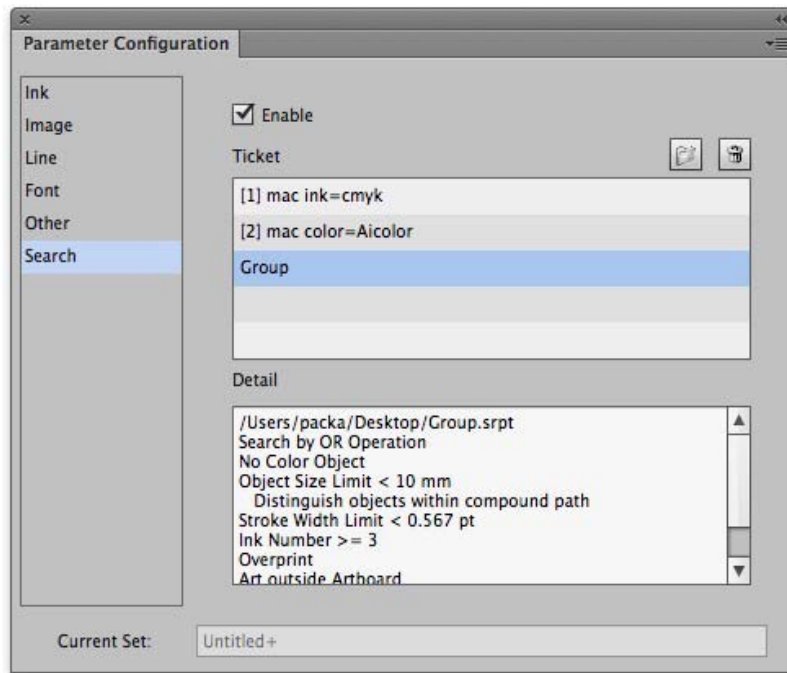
Parameter Configuration

Ink
Image
Line
Font
Other
Search

Enable

Ticket

[1] mac ink=cmyk
[2] mac color=Aicolor
Group

Detail

/Users/packa/Desktop/Group.srpt
Search by OR Operation
No Color Object
Object Size Limit < 10 mm
Distinguish objects within compound path
Stroke Width Limit < 0.567 pt
Ink Number >= 3
Overprint
Art outside Artboard

Current Set: Untitled+